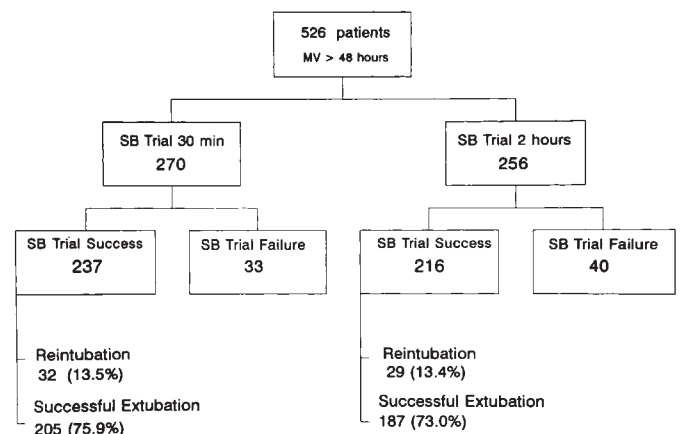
526 patients
MV > 48 hours

SB Trial 30 min
270

SB Trial Success
237

Reintubation
32 (13.5%)

Successful Extubation
205 (75.9%)

SB Trial Failure
33

SB Trial 2 hours
256

SB Trial Success
216

Reintubation
29 (13.4%)

Successful Extubation
187 (73.0%)

SB Trial Failure
40